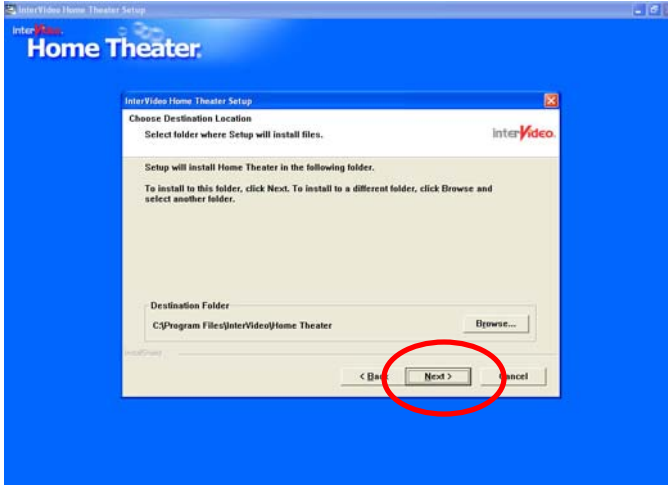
InterVideo Home Theater Setup

InterVideo
Home Theater

InterVideo Home Theater Setup

Choose Destination Location

Select folder where Setup will install files.

interVideo

Setup will install Home Theater in the following folder.

To install to this folder, click Next. To install to a different folder, click Browse and select another folder.

Destination Folder

C:\Program Files\InterVideo\Home Theater

Browse...

InstallShield

< Back

Next >

Cancel